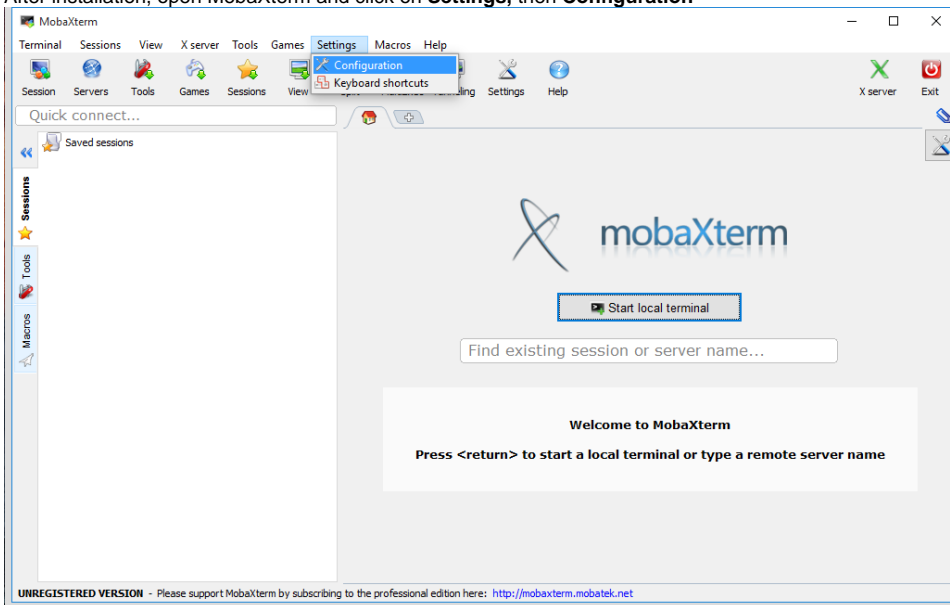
After installation, open MobaXterm and click on Settings, then Configuration

MobaXterm

Terminal Sessions View X server Tools Games Settings Macros Help

Configuration
Keyboard shortcuts

Session Servers Tools Games Sessions View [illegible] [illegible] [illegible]ling Settings Help X server Exit

Quick connect...

Saved sessions

Sessions Tools Macros

mobaXterm

Start local terminal

Find existing session or server name...

Welcome to MobaXterm

Press <return> to start a local terminal or type a remote server name

UNREGISTERED VERSION - Please support MobaXterm by subscribing to the professional edition here: http://mobaxterm.mobatek.net